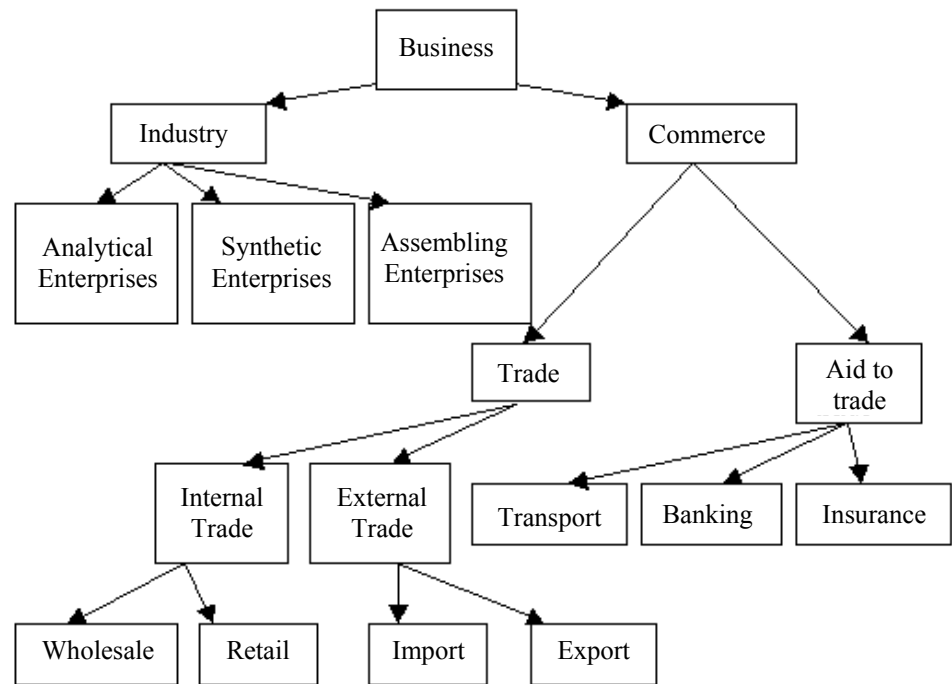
Business

Industry

Commerce

Analytical Enterprises

Synthetic Enterprises

Assembling Enterprises

Trade

Aid to trade

Internal Trade

External Trade

Transport

Banking

Insurance

Wholesale

Retail

Import

Export